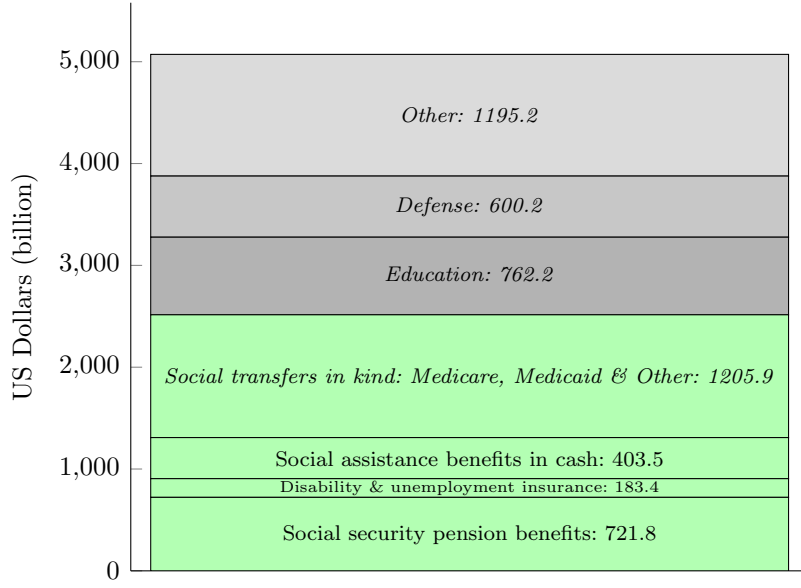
US Dollars (billion)

5,000
4,000
3,000
2,000
1,000
0

*Other: 1195.2*

*Defense: 600.2*

*Education: 762.2*

*Social transfers in kind: Medicare, Medicaid & Other: 1205.9*

Social assistance benefits in cash: 403.5

Disability & unemployment insurance: 183.4

Social security pension benefits: 721.8